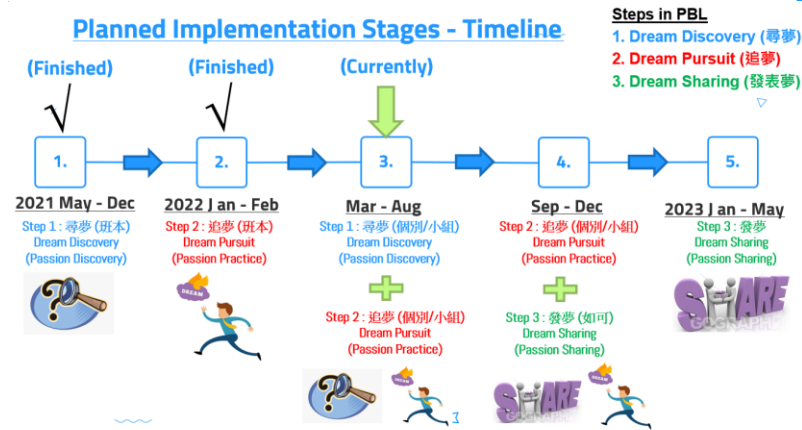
Planned Implementation Stages - Timeline

Steps in PBL
1. Dream Discovery (尋夢)
2. Dream Pursuit (追夢)
3. Dream Sharing (發表夢)

(Finished)
√
1.
2021 May - Dec
Step 1 : 尋夢 (班本)
Dream Discovery
(Passion Discovery)

(Finished)
√
2.
2022 Jan - Feb
Step 2 : 追夢 (班本)
Dream Pursuit
(Passion Practice)
DREAM

(Currently)
3.
Mar - Aug
Step 1 : 尋夢 (個別/小組)
Dream Discovery
(Passion Discovery)
Step 2 : 追夢 (個別/小組)
Dream Pursuit
(Passion Practice)
DREAM

4.
Sep - Dec
Step 2 : 追夢 (個別/小組)
Dream Pursuit
(Passion Practice)
Step 3 : 發夢 (如可)
Dream Sharing
(Passion Sharing)
SHARE
DREAM

5.
2023 Jan - May
Step 3 : 發夢
Dream Sharing
(Passion Sharing)
SHARE